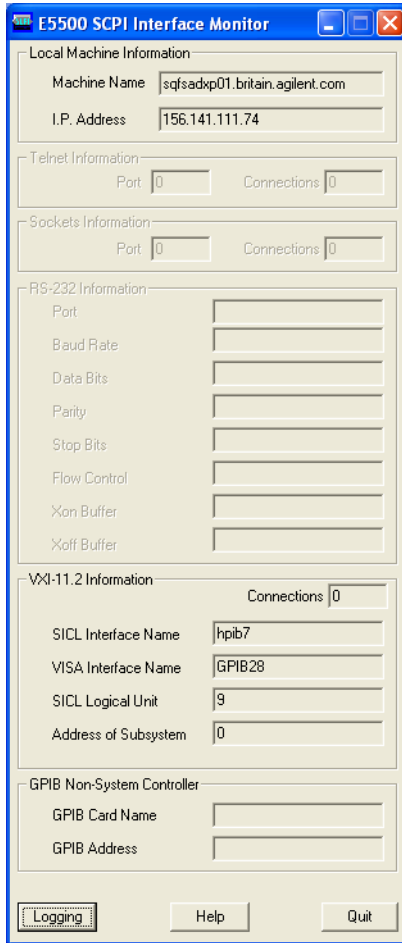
E5500 SCPI Interface Monitor

Local Machine Information
Machine Name sqfsadxp01.britain.agilent.com
I.P. Address 156.141.111.74

Telnet Information
Port 0 Connections 0

Sockets Information
Port 0 Connections 0

RS-232 Information
Port
Baud Rate
Data Bits
Parity
Stop Bits
Flow Control
Xon Buffer
Xoff Buffer

VXI-11.2 Information
Connections 0
SICL Interface Name hpib7
VISA Interface Name GPIB28
SICL Logical Unit 9
Address of Subsystem 0

GPIB Non-System Controller
GPIB Card Name
GPIB Address

Logging Help Quit